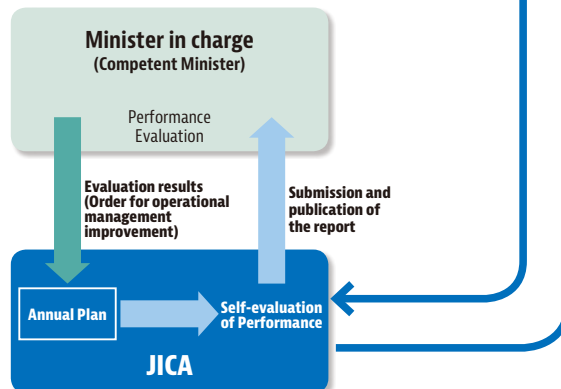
Minister in charge
(Competent Minister)

Performance Evaluation

Evaluation results (Order for operational management improvement)

Submission and publication of the report

Annual Plan

Self-evaluation of Performance

JICA